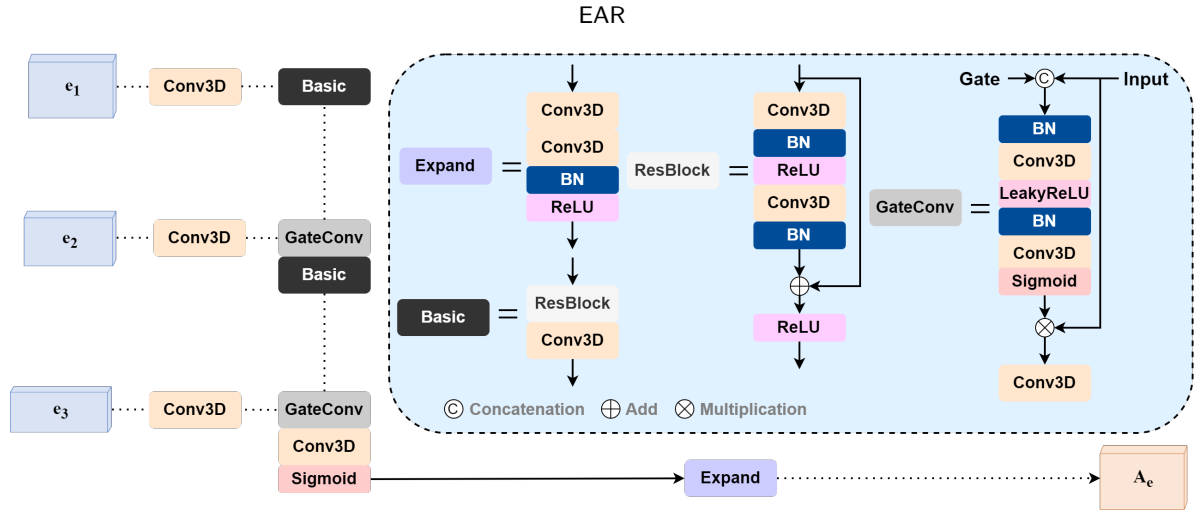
EAR

$e_1$ Conv3D Basic

$e_2$ Conv3D GateConv Basic

$e_3$ Conv3D GateConv Conv3D Sigmoid

Expand = Conv3D Conv3D BN ReLU

Basic = ResBlock Conv3D

ResBlock = Conv3D BN ReLU Conv3D BN ReLU

GateConv = Gate Input BN Conv3D LeakyReLU BN Conv3D Sigmoid Conv3D

Ⓒ Concatenation ⊕ Add ⊗ Multiplication

Expand

$A_e$